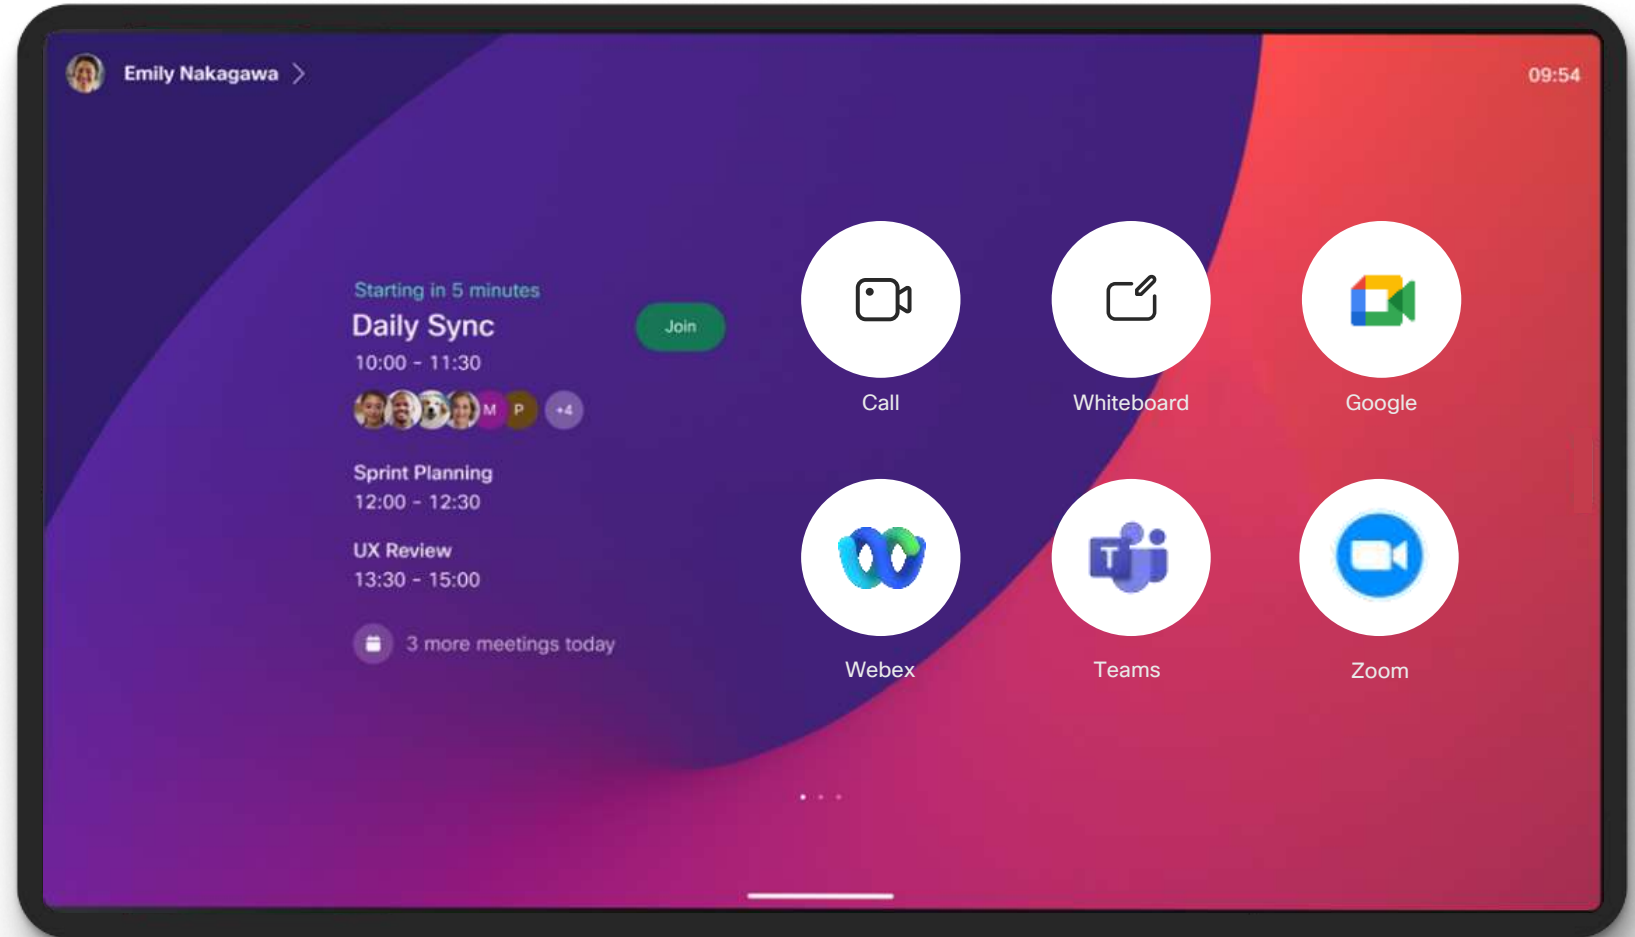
Emily Nakagawa

09:54

Starting in 5 minutes
Daily Sync
10:00 - 11:30

Join

M P +4

Sprint Planning
12:00 - 12:30

UX Review
13:30 - 15:00

3 more meetings today

Call

Whiteboard

Google

Webex

Teams

Zoom